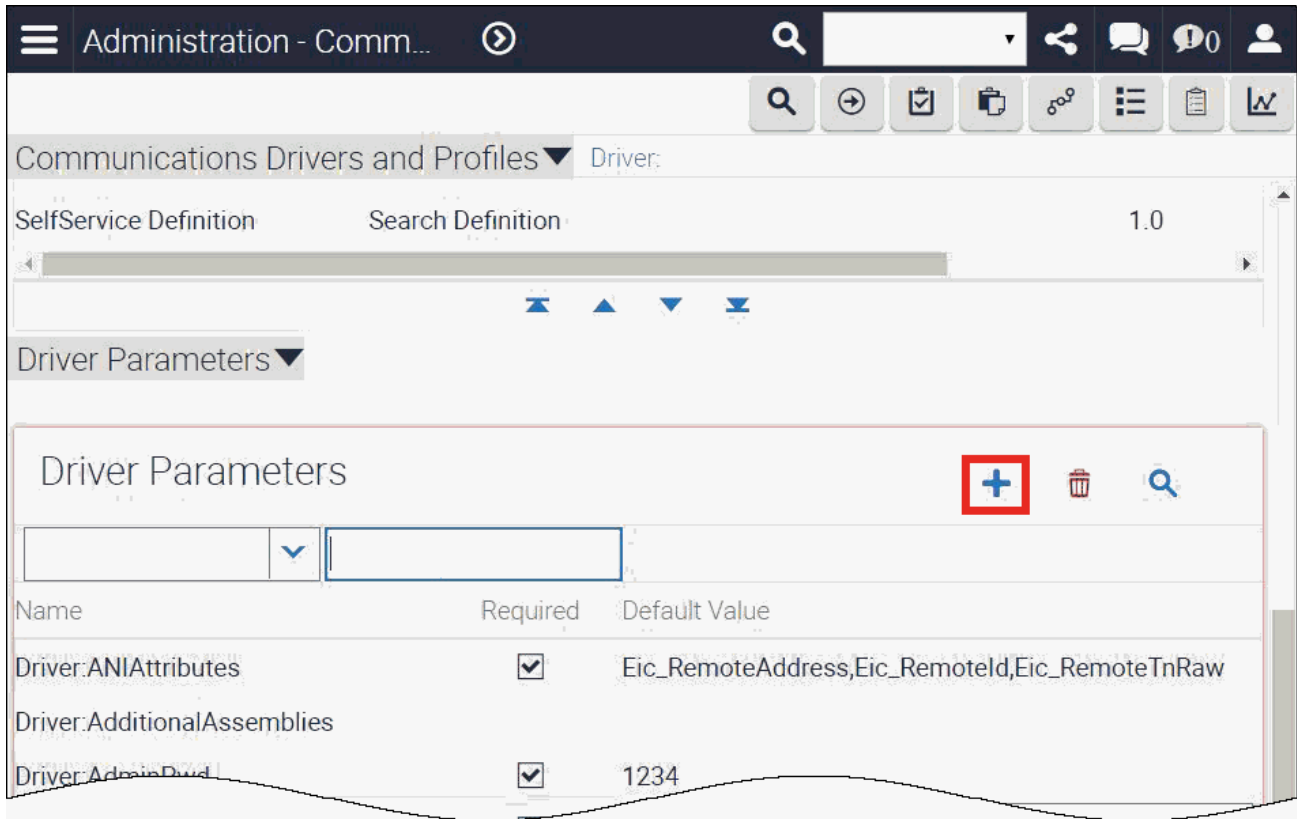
Administration - Comm...

0

Communications Drivers and Profiles Driver:

SelfService Definition Search Definition 1.0

Driver Parameters

Driver Parameters

| Name | Required | Default Value |
|---|---|---|
| Driver:ANIAttributes | ☑ | Eic_RemoteAddress,Eic_RemoteId,Eic_RemoteTnRaw |
| Driver:AdditionalAssemblies | | |
| Driver:AdminPwd | ☑ | 1234 |